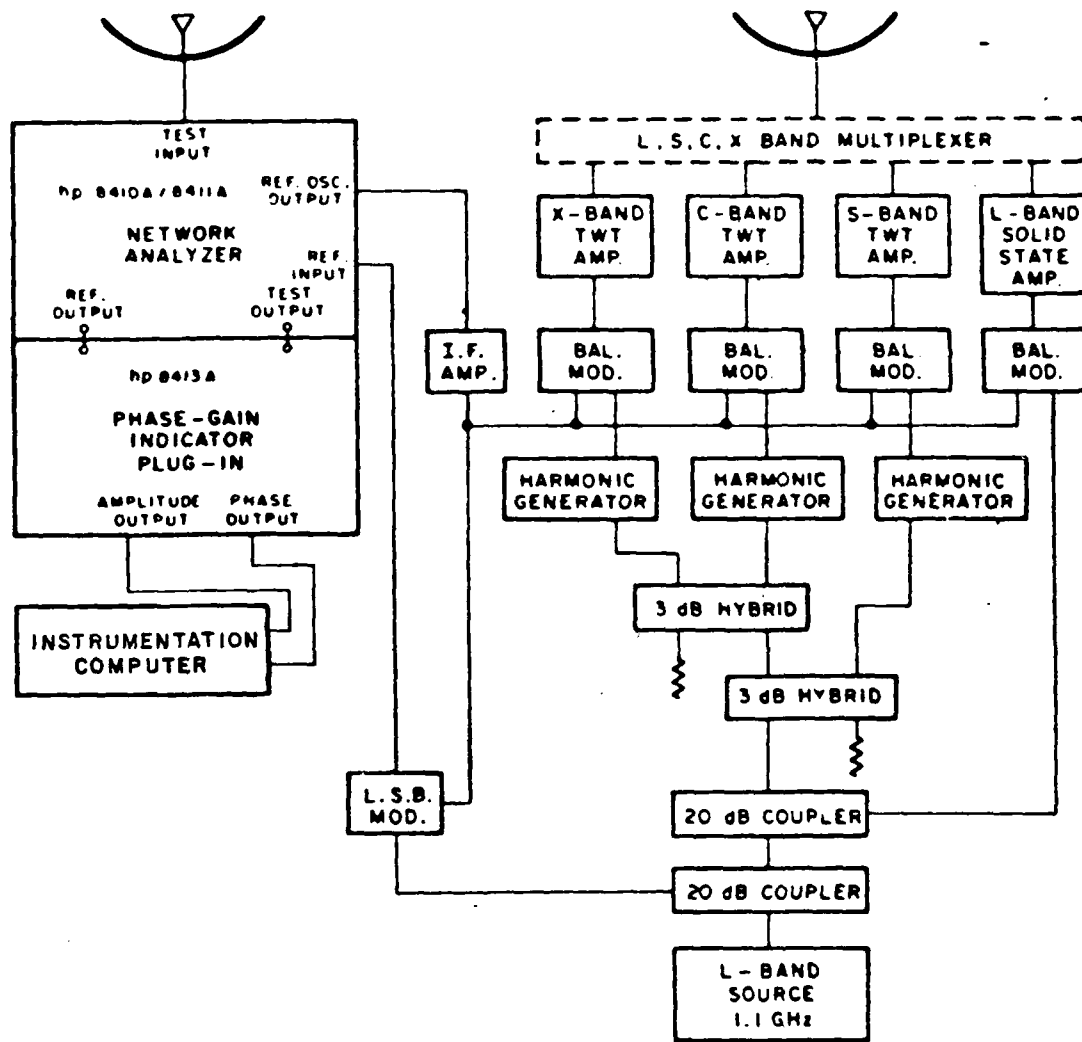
TEST INPUT

hp 8410A / 8411A

REF. OSC. OUTPUT

NETWORK ANALYZER

REF. INPUT

REF. OUTPUT

TEST OUTPUT

hp 8413A

PHASE-GAIN INDICATOR PLUG-IN

AMPLITUDE OUTPUT

PHASE OUTPUT

INSTRUMENTATION COMPUTER

L.S.C.X BAND MULTIPLEXER

X-BAND TWT AMP.

C-BAND TWT AMP.

S-BAND TWT AMP.

L-BAND SOLID STATE AMP.

I.F. AMP.

BAL. MOD.

BAL. MOD.

BAL. MOD.

BAL. MOD.

HARMONIC GENERATOR

HARMONIC GENERATOR

HARMONIC GENERATOR

3 dB HYBRID

3 dB HYBRID

L.S.B. MOD.

20 dB COUPLER

20 dB COUPLER

L-BAND SOURCE 1.1 GHz